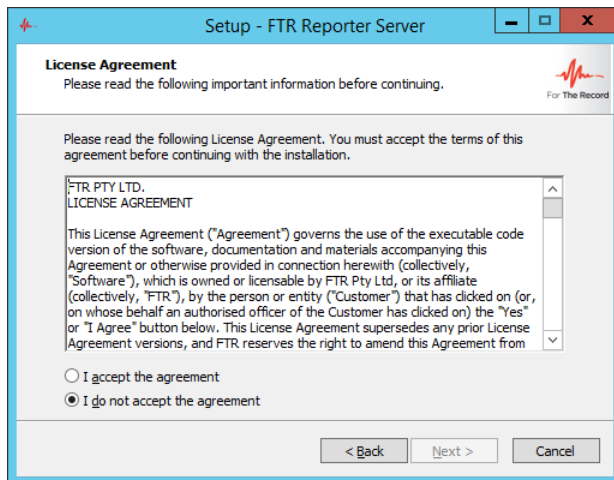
Setup - FTR Reporter Server

License Agreement
Please read the following important information before continuing.

For The Record

Please read the following License Agreement. You must accept the terms of this agreement before continuing with the installation.

FTR PTY LTD.
LICENSE AGREEMENT

This License Agreement ("Agreement") governs the use of the executable code version of the software, documentation and materials accompanying this Agreement or otherwise provided in connection herewith (collectively, "Software"), which is owned or licensable by FTR Pty Ltd, or its affiliate (collectively, "FTR"), by the person or entity ("Customer") that has clicked on (or, on whose behalf an authorised officer of the Customer has clicked on) the "Yes" or "I Agree" button below. This License Agreement supersedes any prior License Agreement versions, and FTR reserves the right to amend this Agreement from

I accept the agreement
I do not accept the agreement

< Back
Next >
Cancel